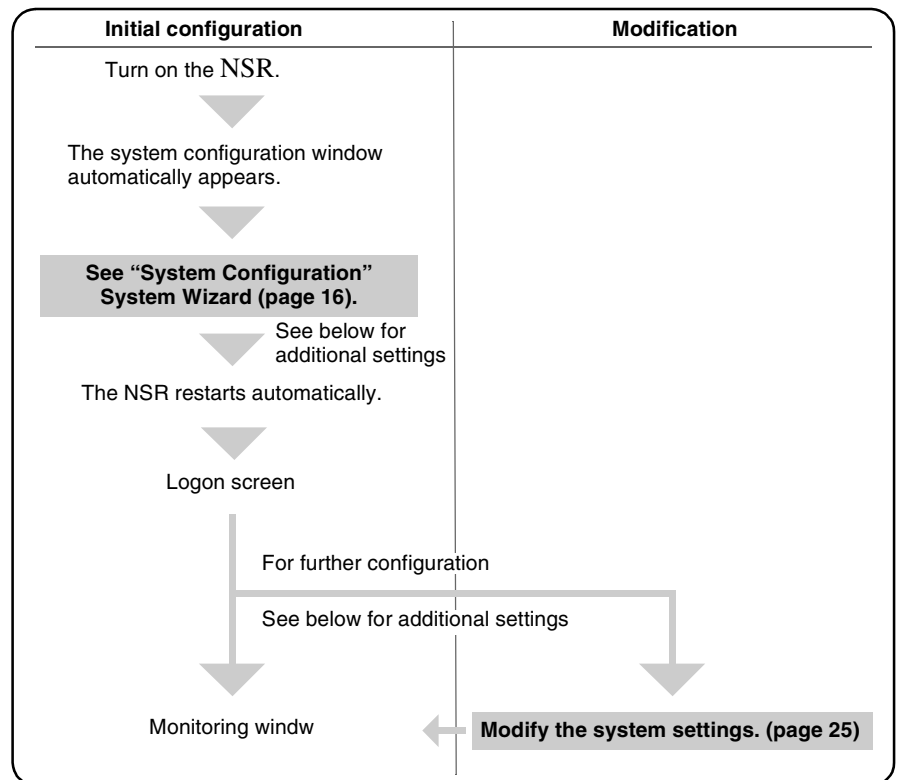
| Initial configuration | Modification |
|---|---|

Turn on the NSR.

The system configuration window automatically appears.

See "System Configuration" System Wizard (page 16).

See below for additional settings

The NSR restarts automatically.

Logon screen

For further configuration

See below for additional settings

Monitoring windw

Modify the system settings. (page 25)